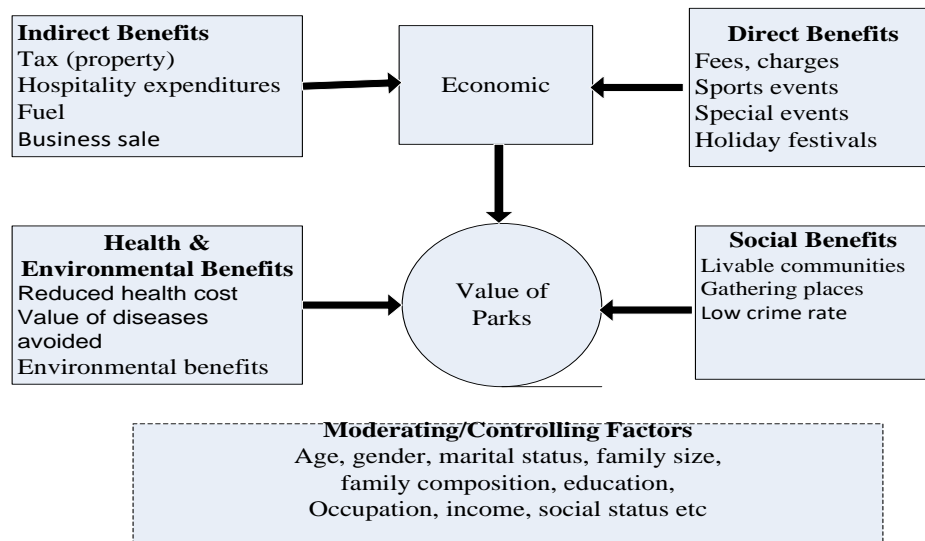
Indirect Benefits
Tax (property)
Hospitality expenditures
Fuel
Business sale

Economic

Direct Benefits
Fees, charges
Sports events
Special events
Holiday festivals

Health & Environmental Benefits
Reduced health cost
Value of diseases avoided
Environmental benefits

Value of Parks

Social Benefits
Livable communities
Gathering places
Low crime rate

Moderating/Controlling Factors
Age, gender, marital status, family size, family composition, education, Occupation, income, social status etc